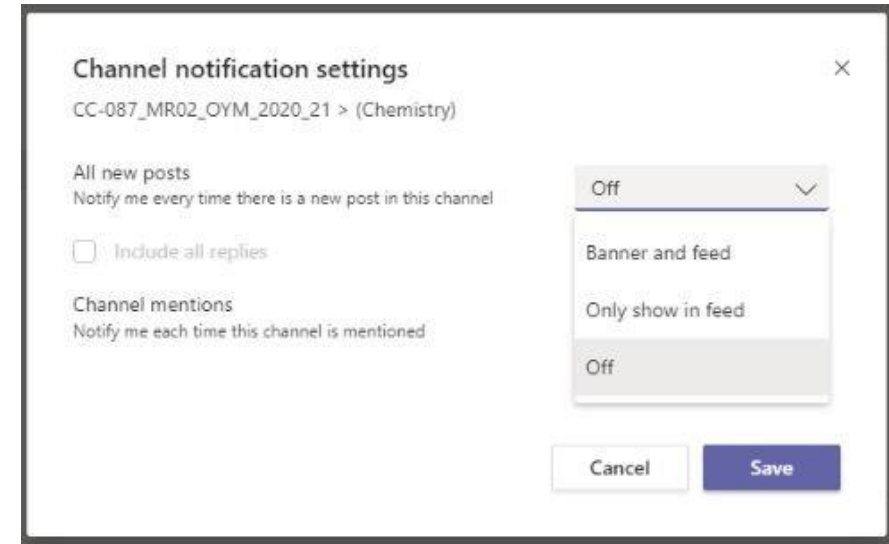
Channel notification settings

×

CC-087_MR02_OYM_2020_21 > (Chemistry)

All new posts
Notify me every time there is a new post in this channel

Off

Include all replies

Banner and feed

Channel mentions
Notify me each time this channel is mentioned

Only show in feed

Off

Cancel

Save